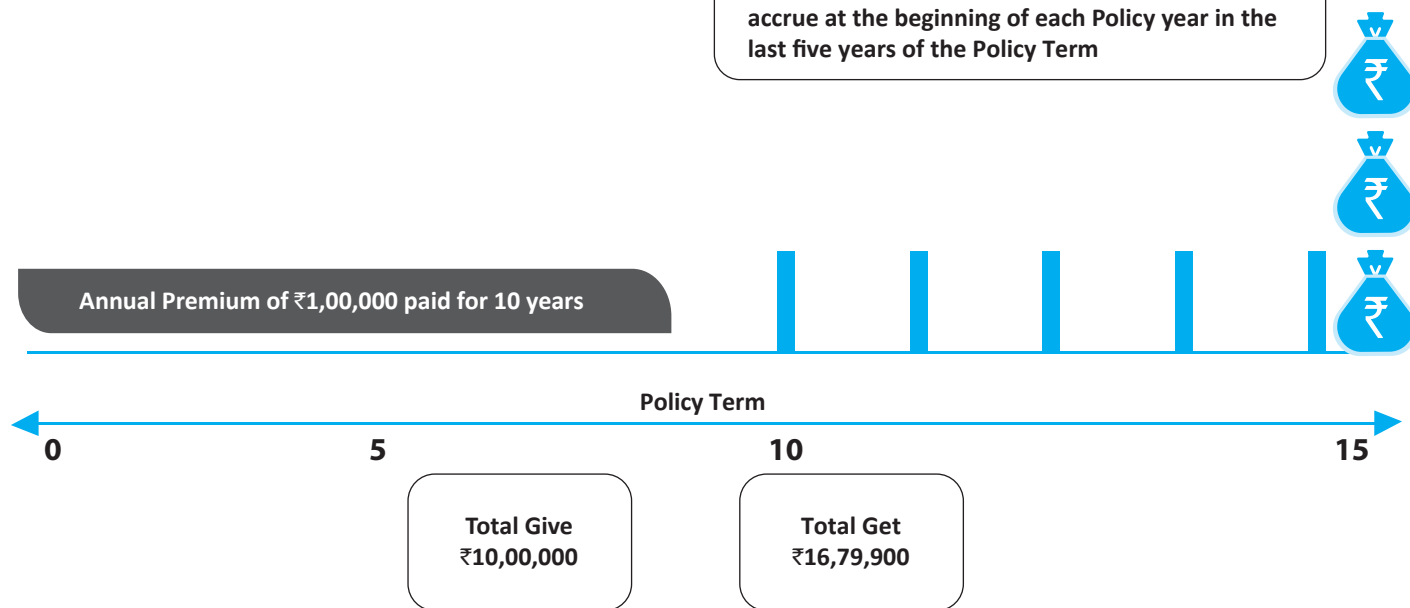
accrue at the beginning of each Policy year in the last five years of the Policy Term

₹

₹

₹

Annual Premium of ₹1,00,000 paid for 10 years

Policy Term

0

5

10

15

Total Give
₹10,00,000

Total Get
₹16,79,900